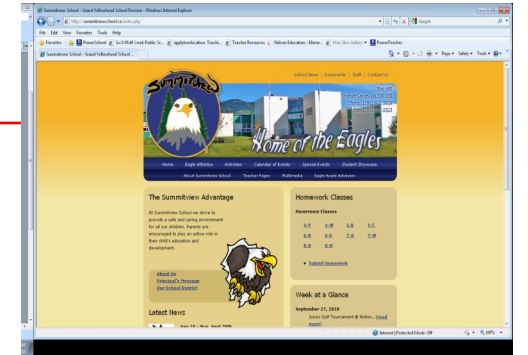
Summitview School - Grand Yellowhead School Division - Windows Internet Explorer

http://summitview.ghsd.ca/index.php

Google

File Edit View Favorites Tools Help

Favorites PowerSchool Sci 8 Wolf Creek Public Sc... applytoeducation Teache... Teacher Resources Nelson Education - Eleme... Web Slice Gallery PowerTeacher

Summitview School - Grand Yellowhead School ...

Page Safety Tools

Summitview

School News | Documents | Staff | Contact Us

Box 460
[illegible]
Phone: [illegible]
Fax: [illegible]

Home of the Eagles

Home Eagle Athletics Activities Calendar of Events Special Events Student Showcase

About Summitview School Teacher Pages Multimedia Eagle Award Achievers

The Summitview Advantage

At Summitview School we strive to provide a safe and caring environment for all our children. Parents are encouraged to play an active role in their child's education and development.

About Us
Principal's Message
Our School District

Latest News

Homework Classes

Homework Classes

| 4-7 | 4-M | 5-R | 5-C |
|---|---|---|---|
| 6-B | 6-N | 7-R | 7-M |
| 8-B | 8-H | | |

Submit Homework

Week at a Glance

September 27, 2010

Junior Golf Tournament @ Hinton... (read more)

Internet | Protected Mode: Off

100%